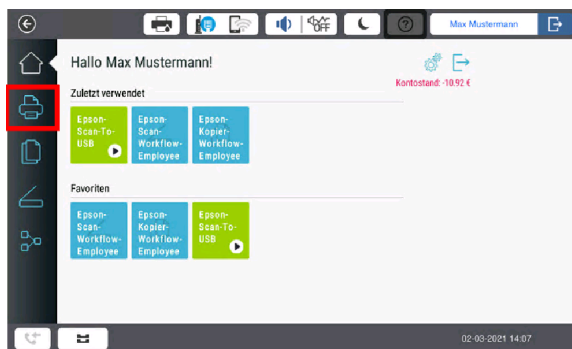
Max Mustermann

Hallo Max Mustermann!

Kontostand: -10,92 €

Zuletzt verwendet

Epson-Scan-To-USB

Epson-Scan-Workflow-Employee

Epson-Kopier-Workflow-Employee

Favoriten

Epson-Scan-Workflow-Employee

Epson-Kopier-Workflow-Employee

Epson-Scan-To-USB

02-03-2021 14:07